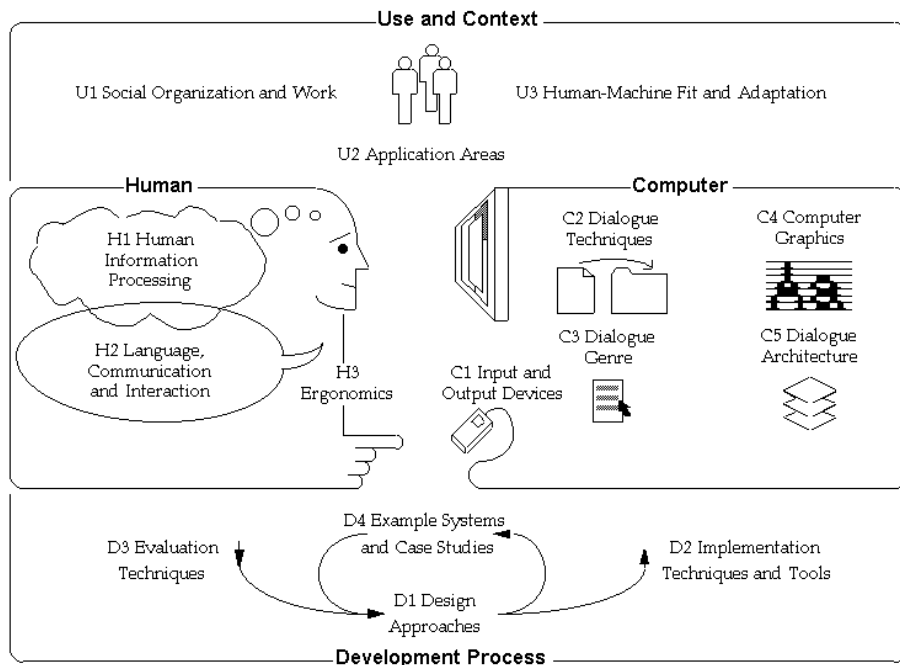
Use and Context

U1 Social Organization and Work

U3 Human-Machine Fit and Adaptation

U2 Application Areas

Human

H1 Human Information Processing

H2 Language, Communication and Interaction

H3 Ergonomics

Computer

C2 Dialogue Techniques

C4 Computer Graphics

C3 Dialogue Genre

C5 Dialogue Architecture

C1 Input and Output Devices

D4 Example Systems and Case Studies

D3 Evaluation Techniques

D2 Implementation Techniques and Tools

D1 Design Approaches

Development Process